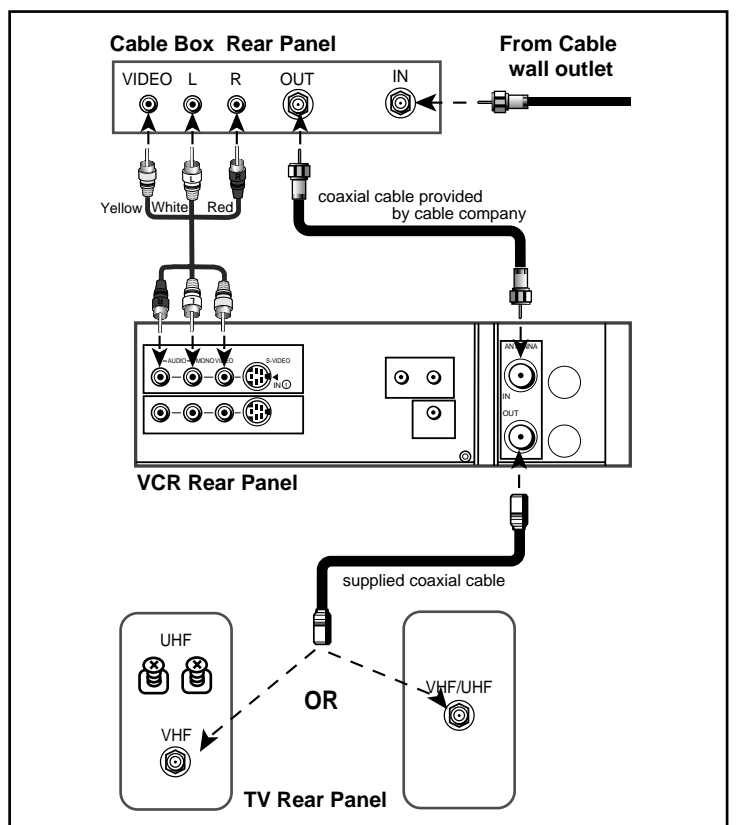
Cable Box Rear Panel

From Cable wall outlet

VIDEO L R OUT IN

Yellow White Red

coaxial cable provided by cable company

L

AUDIO MONO VIDEO S-VIDEO IN ①

ANTENNA IN OUT

VCR Rear Panel

supplied coaxial cable

UHF

VHF

OR

VHF/UHF

TV Rear Panel